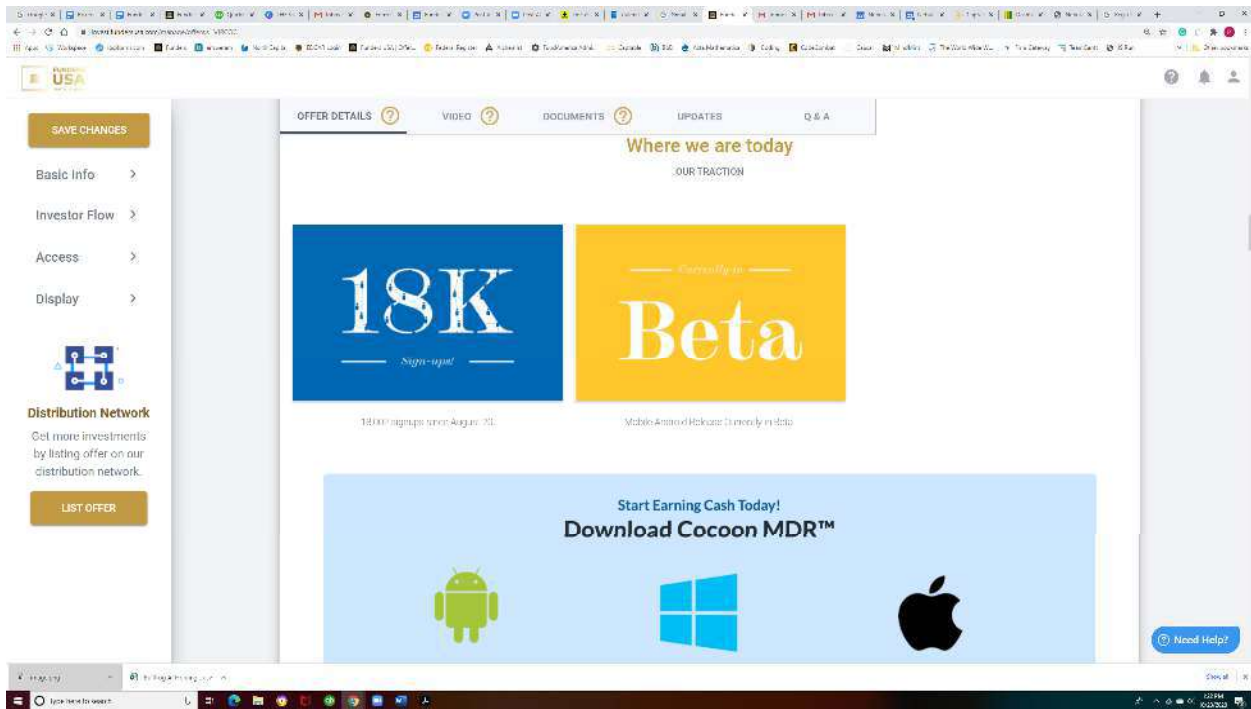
USA

SAVE CHANGES

Basic Info

Investor Flow

Access

Display

Distribution Network

Get more investments by listing offer on our distribution network.

LIST OFFER

OFFER DETAILS

VIDEO

DOCUMENTS

UPDATES

Q & A

Where we are today

OUR TRACTION

18K

Sign-ups!

Currently in

Beta

18,000 signups since August '20

Mobile Android Release Currently in beta

Start Earning Cash Today!

Download Cocoon MDR™

Need Help?

Type here to search